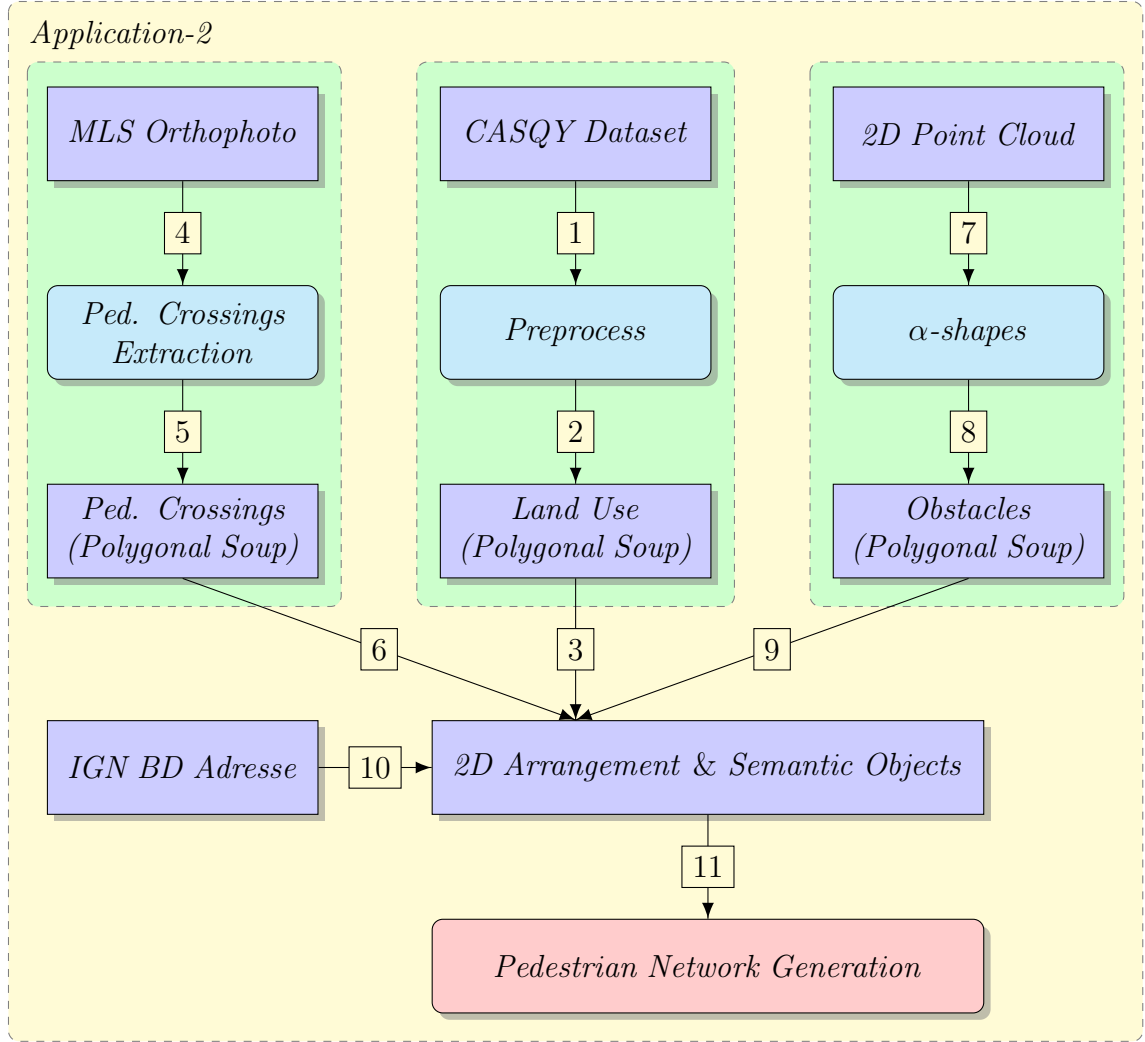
Application-2

MLS Orthophoto

4

Ped. Crossings Extraction

5

Ped. Crossings (Polygonal Soup)

CASQY Dataset

1

Preprocess

2

Land Use (Polygonal Soup)

2D Point Cloud

7

$\alpha$-shapes

8

Obstacles (Polygonal Soup)

6

3

9

IGN BD Adresse

10

2D Arrangement & Semantic Objects

11

Pedestrian Network Generation